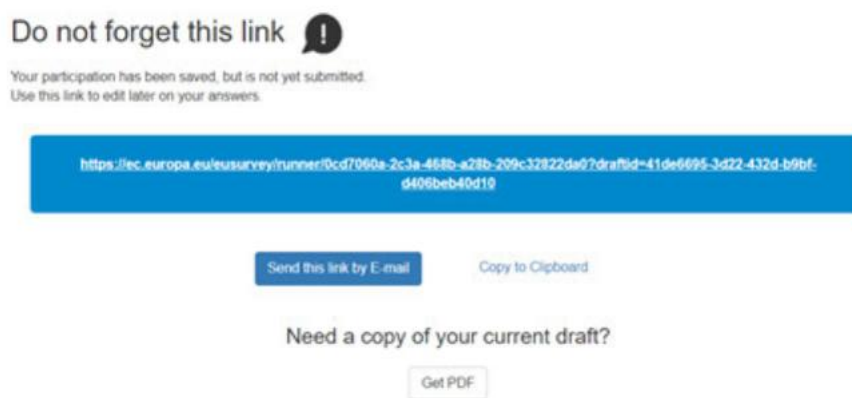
Do not forget this link

Your participation has been saved, but is not yet submitted.
Use this link to edit later on your answers.

https://ec.europa.eu/eusurvey/runner/0cd7060a-2c3a-468b-a28b-209c32822da0?draftid=41de6695-3d22-432d-b9bf-d406beb40d10

Send this link by E-mail

Copy to Clipboard

Need a copy of your current draft?

Get PDF